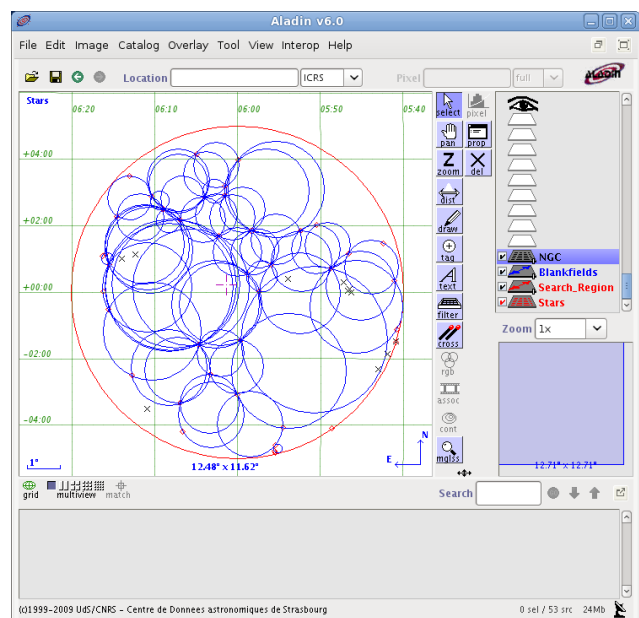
Aladin v6.0

File Edit Image Catalog Overlay Tool View Interop Help

Location ICRS Pixel full

Aladin

Stars

06:20 06:10 06:00 05:50 05:40

+04:00
+02:00
+00:00
-02:00
-04:00

1°

12.48° x 11.62°

N
E

select pixel
pan prop
zoom del
dist
draw
tag
text
filter
cross
rgb
assoc
cont
mglss

NGC
Blankfields
Search_Region
Stars

Zoom 1x

12.71° x 12.71°

grid multiview match

Search

(c)1999-2009 UdS/CNRS - Centre de Donnees astronomiques de Strasbourg

0 sel / 53 src 24Mb